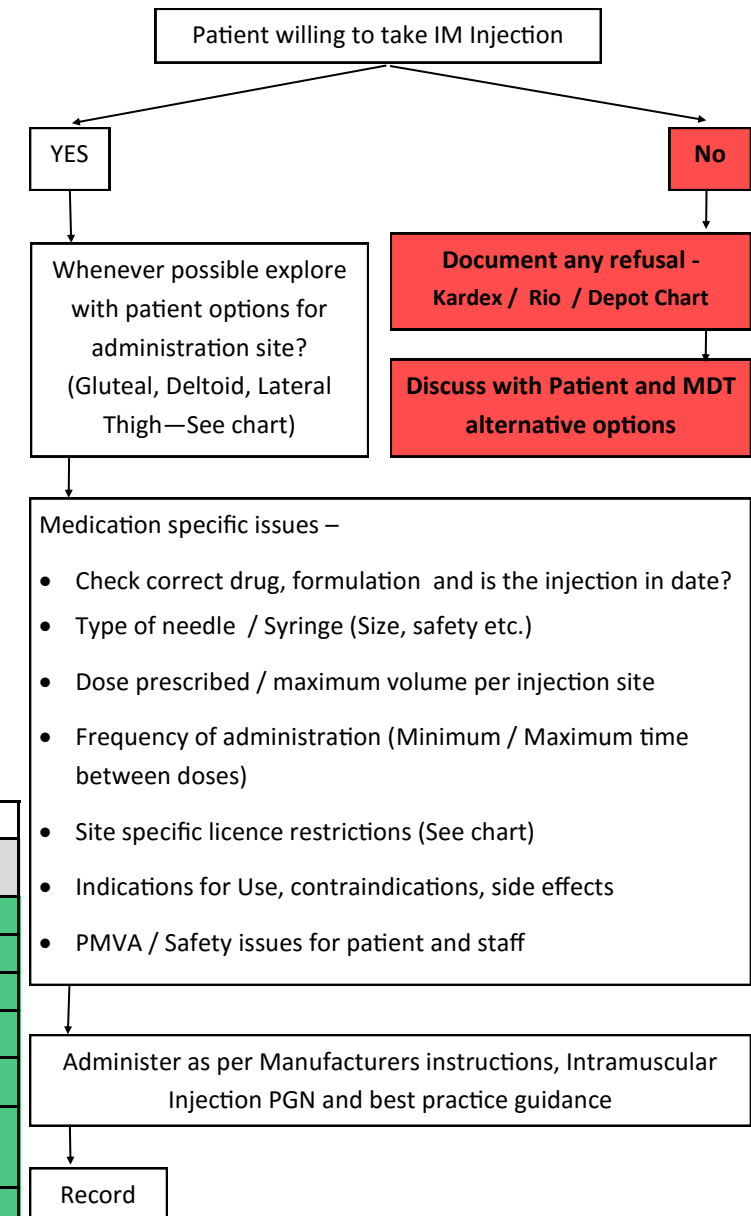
Patient willing to take IM Injection

YES

No

Whenever possible explore with patient options for administration site? (Gluteal, Deltoid, Lateral Thigh—See chart)

Document any refusal - Kardex / Rio / Depot Chart

Discuss with Patient and MDT alternative options

Medication specific issues –

- Check correct drug, formulation and is the injection in date?
- Type of needle / Syringe (Size, safety etc.)
- Dose prescribed / maximum volume per injection site
- Frequency of administration (Minimum / Maximum time between doses)
- Site specific licence restrictions (See chart)
- Indications for Use, contraindications, side effects
- PMVA / Safety issues for patient and staff

Administer as per Manufacturers instructions, Intramuscular Injection PGN and best practice guidance

Record